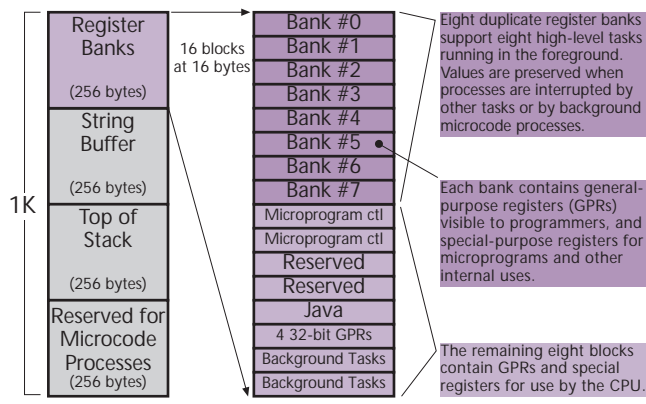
1K

Register Banks
(256 bytes)

String Buffer
(256 bytes)

Top of Stack
(256 bytes)

Reserved for Microcode Processes
(256 bytes)

16 blocks at 16 bytes

Bank #0
Bank #1
Bank #2
Bank #3
Bank #4
Bank #5
Bank #6
Bank #7
Microprogram ctl
Microprogram ctl
Reserved
Reserved
Java
4 32-bit GPRs
Background Tasks
Background Tasks

Eight duplicate register banks support eight high-level tasks running in the foreground. Values are preserved when processes are interrupted by other tasks or by background microcode processes.

Each bank contains general-purpose registers (GPRs) visible to programmers, and special-purpose registers for microprograms and other internal uses.

The remaining eight blocks contain GPRs and special registers for use by the CPU.